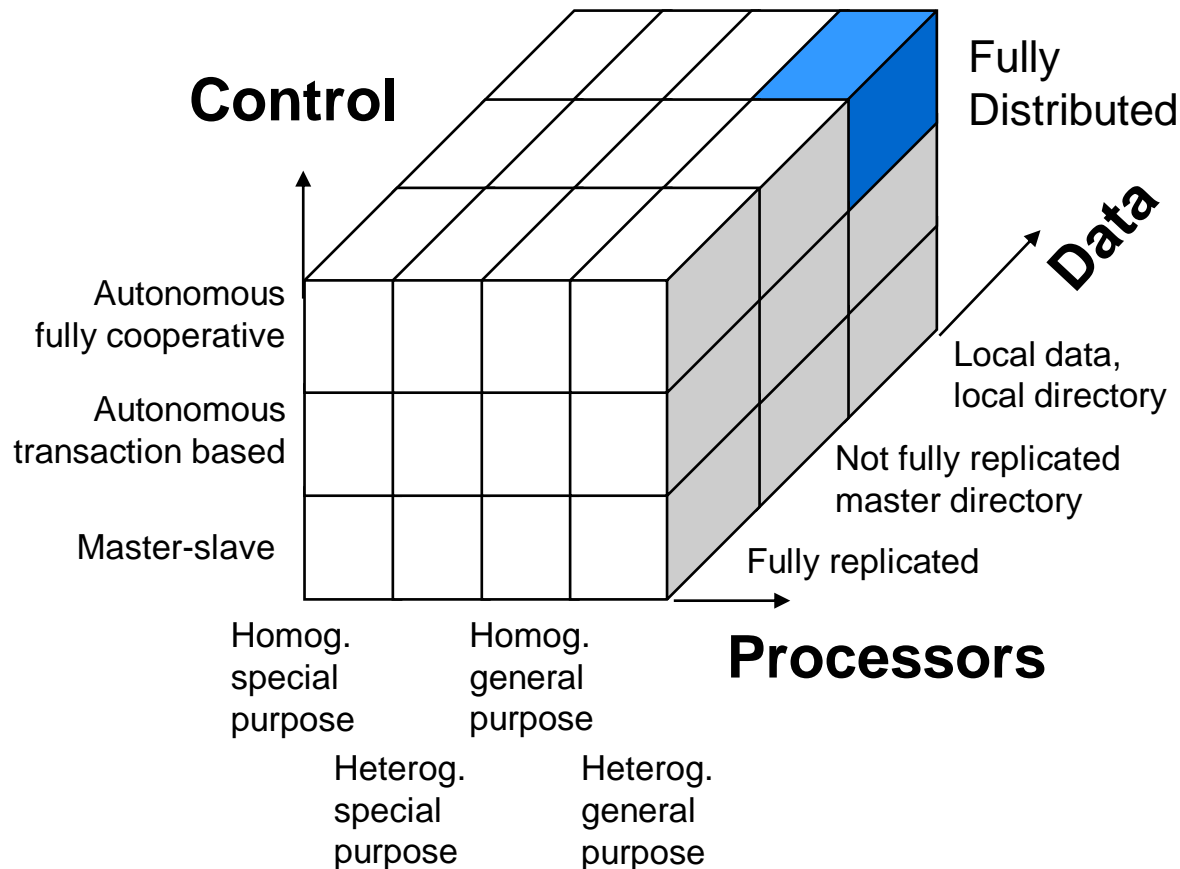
Control

Fully
Distributed

Data

Autonomous
fully cooperative

Autonomous
transaction based

Master-slave

Local data,
local directory

Not fully replicated
master directory

Fully replicated

Processors

Homog.
special
purpose

Homog.
general
purpose

Heterog.
special
purpose

Heterog.
general
purpose